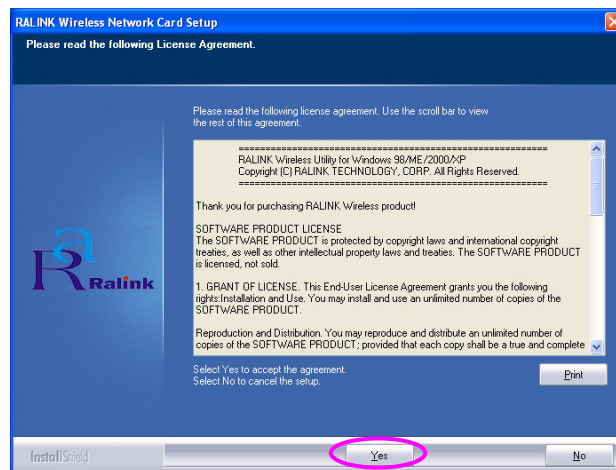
RALINK Wireless Network Card Setup

Please read the following License Agreement.

Please read the following license agreement. Use the scroll bar to view the rest of this agreement.

=====================================
RALINK Wireless Utility for Windows 98/ME/2000/XP
Copyright (C) RALINK TECHNOLOGY, CORP. All Rights Reserved.
=====================================

Thank you for purchasing RALINK Wireless product!

SOFTWARE PRODUCT LICENSE
The SOFTWARE PRODUCT is protected by copyright laws and international copyright treaties, as well as other intellectual property laws and treaties. The SOFTWARE PRODUCT is licensed, not sold.

1. GRANT OF LICENSE. This End-User License Agreement grants you the following rights:Installation and Use. You may install and use an unlimited number of copies of the SOFTWARE PRODUCT.

Reproduction and Distribution. You may reproduce and distribute an unlimited number of copies of the SOFTWARE PRODUCT; provided that each copy shall be a true and complete

Ralink

Select Yes to accept the agreement.
Select No to cancel the setup.

Print

InstallShield

Yes

No